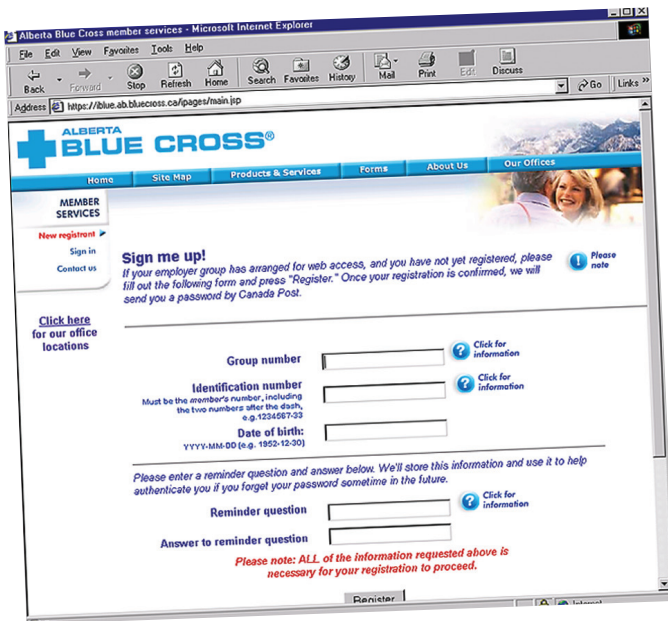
Alberta Blue Cross member services - Microsoft Internet Explorer

File Edit View Favorites Tools Help

Back Forward Stop Refresh Home Search Favorites History Mail Print Edit Discuss

Address https://iblue.ab.bluecross.ca/ipages/main.jsp

Go Links

ALBERTA
BLUE CROSS®

Home Site Map Products & Services Forms About Us Our Offices

MEMBER SERVICES

New registrant

Sign in

Contact us

Click here for our office locations

Sign me up!

If your employer group has arranged for web access, and you have not yet registered, please fill out the following form and press "Register." Once your registration is confirmed, we will send you a password by Canada Post.

Please note

Group number

Click for information

Identification number

Must be the member's number, including the two numbers after the dash, e.g.1234567-33

Click for information

Date of birth:

YYYY-MM-DD (e.g. 1952-12-30)

Please enter a reminder question and answer below. We'll store this information and use it to help authenticate you if you forget your password sometime in the future.

Reminder question

Click for information

Answer to reminder question

Please note: ALL of the information requested above is necessary for your registration to proceed.

Register

Internet